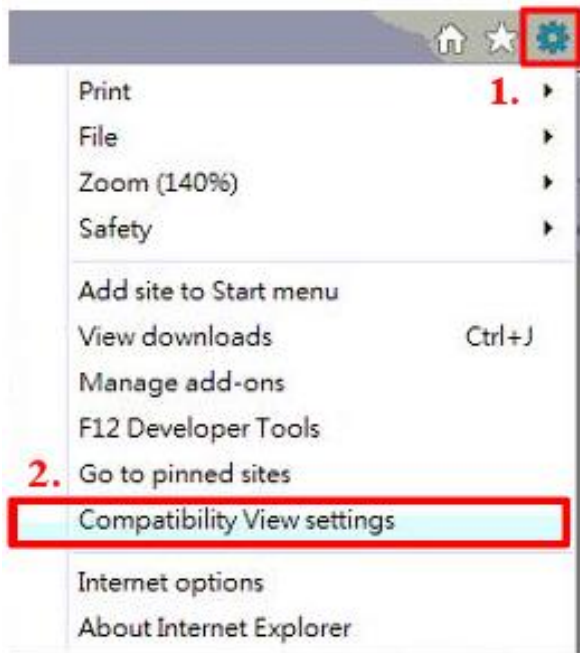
1.
Print
File
Zoom (140%)
Safety

Add site to Start menu
View downloads Ctrl+J
Manage add-ons
F12 Developer Tools
2.
Go to pinned sites
Compatibility View settings

Internet options
About Internet Explorer